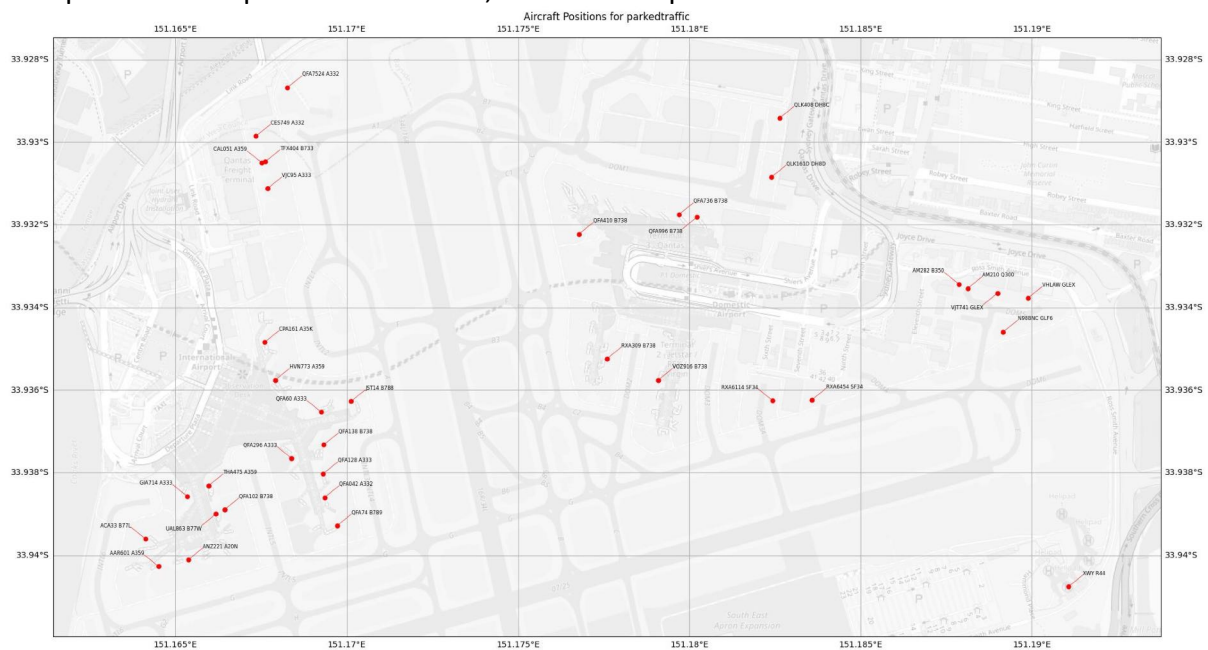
Aircraft Positions for parkedtraffic

151.165°E
151.17°E
151.175°E
151.18°E
151.185°E
151.19°E

33.928°S
33.93°S
33.932°S
33.934°S
33.936°S
33.938°S
33.94°S

QFA7524 A332
CES749 A332
CAL051 A359
TFX404 B733
VJC95 A333
QLK408 DH8C
QLK163D DH8D
QFA736 B738
QFA410 B738
QFA996 B738
AM282 B350
AM210 Q300
VHLAW GLEX
VJT741 GLEX
N988NC GLF6
CPA161 A35K
RXA369 B738
HVN773 A359
VOZ916 B738
RXA6114 SF34
RXA6454 SF34
ETD14 B788
QFA60 A333
QFA138 B738
QFA296 A333
QFA128 A333
THA475 A359
GIA714 A333
QFA042 A332
QFA102 B738
UAL863 B77W
QFA74 B789
ACA33 B77L
AAR601 A359
ANZ221 A20N
XWY R44

Qantas Freight Terminal
International Airport
Domestic Airport
South East Apron Expansion
Airport Drive
King Street
Robey Street
Baxter Road
Joyce Drive